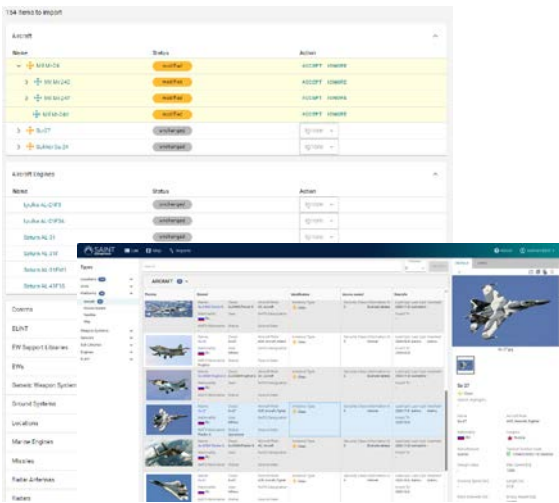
154 items to import

Aircraft

| Name | Status | Action |
|---|---|---|
| MiG-29 | modified | ACCEPT IGNORE |
| MiG-29 | modified | ACCEPT IGNORE |
| MiG-29 | modified | ACCEPT IGNORE |
| MiG-29 | modified | ACCEPT IGNORE |
| Su-27 | unchanged | IGNORE |
| Sukhoi Su-24 | unchanged | IGNORE |

Aircraft Engines

| Name | Status | Action |
|---|---|---|
| Lyulka AL-21F3 | unchanged | IGNORE |
| Lyulka AL-21F3A | unchanged | IGNORE |
| Saturn AL-31 | unchanged | IGNORE |
| Saturn AL-31F | unchanged | IGNORE |
| Saturn AL-31FM1 | unchanged | IGNORE |
| Saturn AL-41F1S | unchanged | IGNORE |

Comms
ELINT
EW Support Libraries
EWs
Generic Weapon System
Ground Systems
Locations
Marine Engines
Missiles
Radar Antennas
Radars

SAINT

Types

AIRCRAFT

Su-27

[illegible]